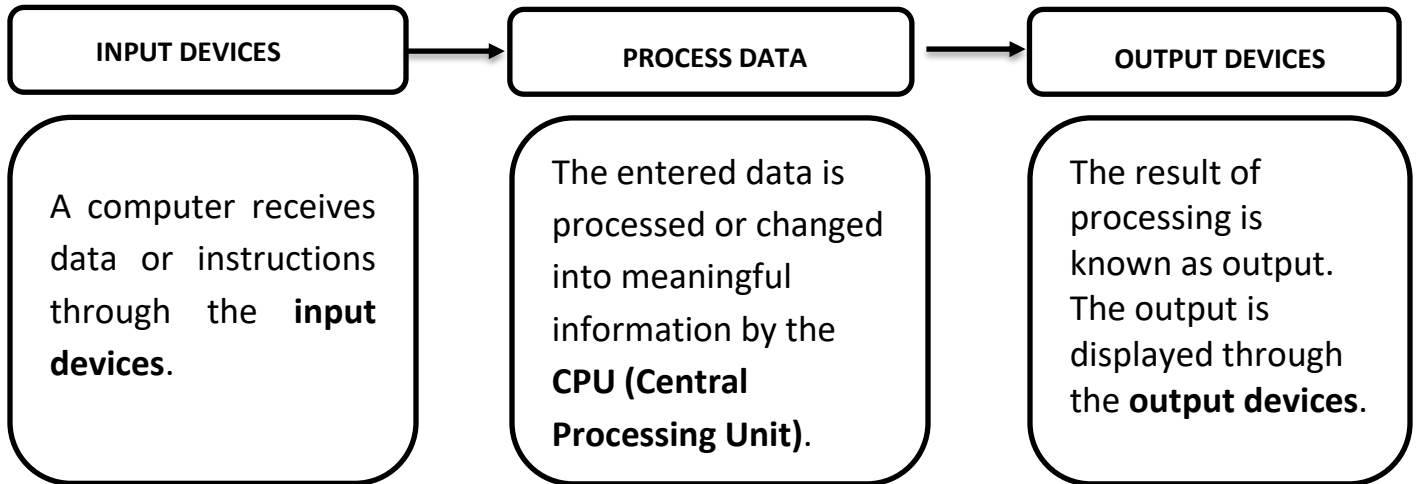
INPUT DEVICES

PROCESS DATA

OUTPUT DEVICES

A computer receives data or instructions through the **input devices**.

The entered data is processed or changed into meaningful information by the **CPU (Central Processing Unit)**.

The result of processing is known as output. The output is displayed through the **output devices**.